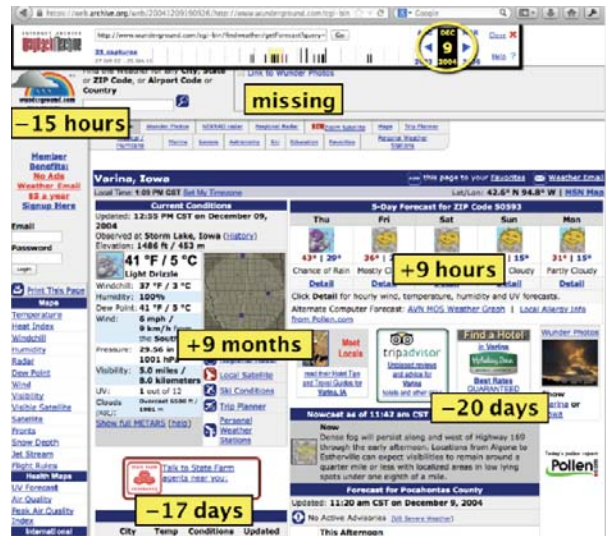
https://web.archive.org/web/20041209190926/http://www.wunderground.com/cgi-bin

INTERNET ARCHIVE WayBackMachine

http://www.wunderground.com/cgi-bin/findweather/getForecast?query= Go

35 captures

DEC
9
2004

Close
Help

Find the Weather for any City, State or ZIP Code, or Airport Code or Country

Link to Wunder Photos

missing

−15 hours

Member Benefits:
No Ads
Weather Email
$5 a year
Signup Here

Email
Password
Login

Print This Page

Maps
Temperature
Heat Index
Windchill
Humidity
Radar
Dew Point
Wind
Visibility
Visible Satellite
Satellite
Fronts
Snow Depth
Jet Stream
Flight Rules
Health Maps
UV Forecast
Air Quality
Peak Air Quality Index
International

Varina, Iowa

this page to your Favorites Weather Email

Local Time: 1:09 PM CST Set My Timezone

Lat/Lon: 42.6° N 94.8° W | MSN Map

Current Conditions

Updated: 12:55 PM CST on December 09, 2004

Observed at Storm Lake, Iowa (History)

Elevation: 1486 ft / 453 m

41 °F / 5 °C
Light Drizzle

Windchill: 37 °F / 3 °C
Humidity: 100%
Dew Point: 41 °F / 5 °C
Wind: 5 mph / 9 km/h from the South
Pressure: 29.56 in / 1001 hPa
Visibility: 5.0 miles / 8.0 kilometers
UV: 1 out of 12
Clouds (AGL): Overcast 1900 ft / 591 m
Show full METARS (help)

+9 months

5-Day Forecast for ZIP Code 50593

Thu Fri Sat Sun Mon

43° | 29° Chance of Rain
36° | Mostly Cl
| 15° Cloudy
31° | 15° Partly Cloudy

+9 hours

Detail Detail Detail Detail Detail

Click Detail for hourly wind, temperature, humidity and UV forecasts.

Alternate Computer Forecast: AVN MOS Weather Graph | Local Allergy Info from Pollen.com

Local Satellite
Ski Conditions
Trip Planner
Personal Weather Stations

Meet Locals
read their Hotel Tips and Travel Guides for Varina, IA

tripadvisor
Unbiased reviews and advice for Varina
hotels and other ideas

Find a Hotel
in Varina
Best Rates GUARANTEED

Wunder Photos

−20 days

Nowcast as of 11:42 am CST

Now
Dense fog will persist along and west of Highway 160 through the early afternoon. Locations from Algona to Estherville can expect visibilities to remain around a quarter mile or less with localized areas in low lying spots under one eighth of a mile.

Forecast for Pocahontas County

Updated: 11:20 am CST on December 9, 2004

No Active Advisories

This Afternoon

Talk to State Farm agents near you.

−17 days

City Temp Conditions Updated

Today's pollen report
Pollen.com